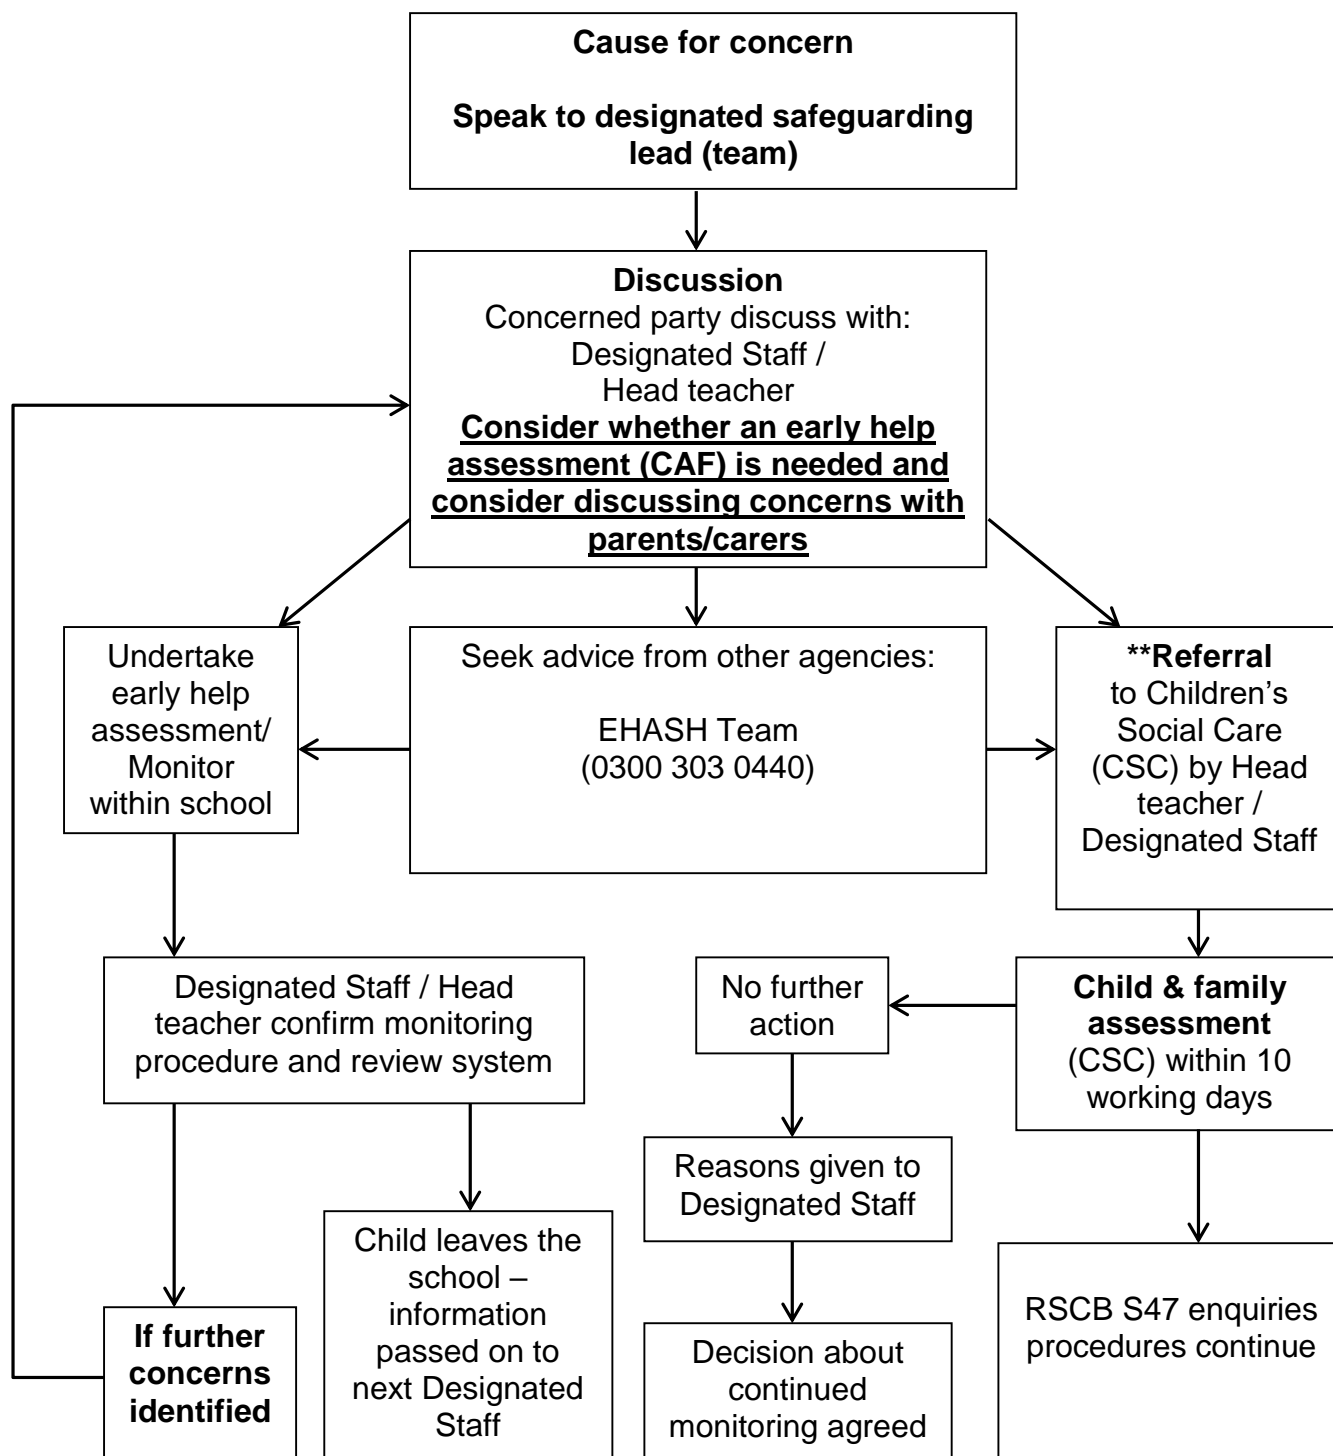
Cause for concern

Speak to designated safeguarding lead (team)

Discussion
Concerned party discuss with:
Designated Staff /
Head teacher
Consider whether an early help assessment (CAF) is needed and consider discussing concerns with parents/carers

Undertake early help assessment/ Monitor within school

Seek advice from other agencies:

EHASH Team
(0300 303 0440)

**Referral to Children's Social Care (CSC) by Head teacher / Designated Staff

Designated Staff / Head teacher confirm monitoring procedure and review system

No further action

Child & family assessment (CSC) within 10 working days

Reasons given to Designated Staff

Child leaves the school – information passed on to next Designated Staff

RSCB S47 enquiries procedures continue

If further concerns identified

Decision about continued monitoring agreed